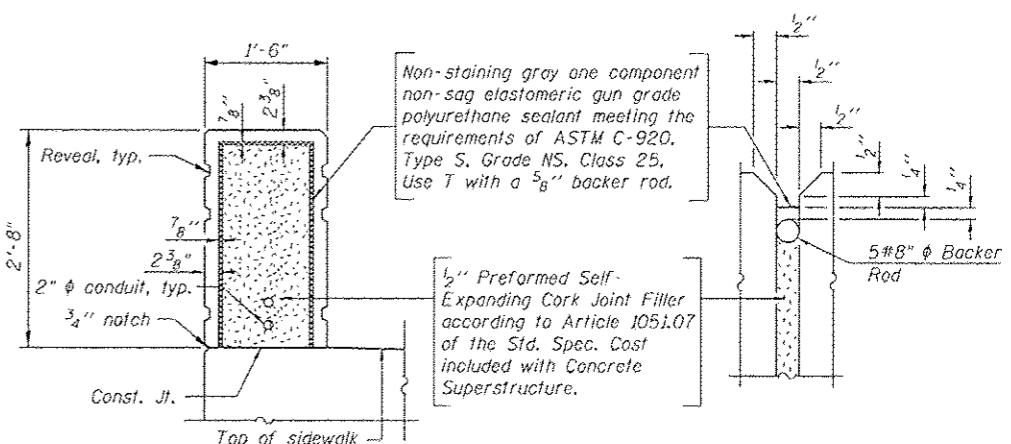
1'-6"

$\frac{7}{8}$"

$2\frac{3}{8}$"

Reveal, typ.

2'-8"

$\frac{7}{8}$"

$2\frac{3}{8}$"

2" ϕ conduit, typ.

$\frac{3}{4}$" notch

Const. Jt.

Top of sidewalk

Non-staining gray one component non-sag elastomeric gun grade polyurethane sealant meeting the requirements of ASTM C-920, Type S, Grade NS, Class 25. Use T with a $\frac{5}{8}$" backer rod.

$\frac{1}{2}$" Preformed Self-Expanding Cork Joint Filler according to Article 1051.07 of the Std. Spec. Cost included with Concrete Superstructure.

$\frac{1}{2}$"

$\frac{1}{2}$"

$\frac{1}{2}$"

$\frac{1}{2}$"

$\frac{1}{4}$"

$\frac{1}{4}$"

5#8" ϕ Backer Rod